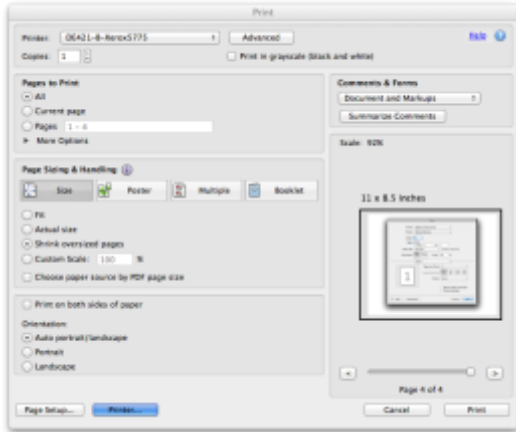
Print

Printer: OEA21-8-Xerox5775
Advanced
Help
Copies: 1
Print in grayscale (black and white)

Pages to Print
All
Current page
Pages: 1 - 4
More Options

Comments & Forms
Document and Markups
Summarize Comments

Scale: 92%

Page Sizing & Handling
Size
Poster
Multiple
Booklet

Fit
Actual size
Shrink oversized pages
Custom Scale: 100 %
Choose paper source by PDF page size

11 x 8.5 Inches

Print on both sides of paper

Orientation:
Auto portrait/landscape
Portrait
Landscape

Page 4 of 4

Page Setup...
Printer...
Cancel
Print